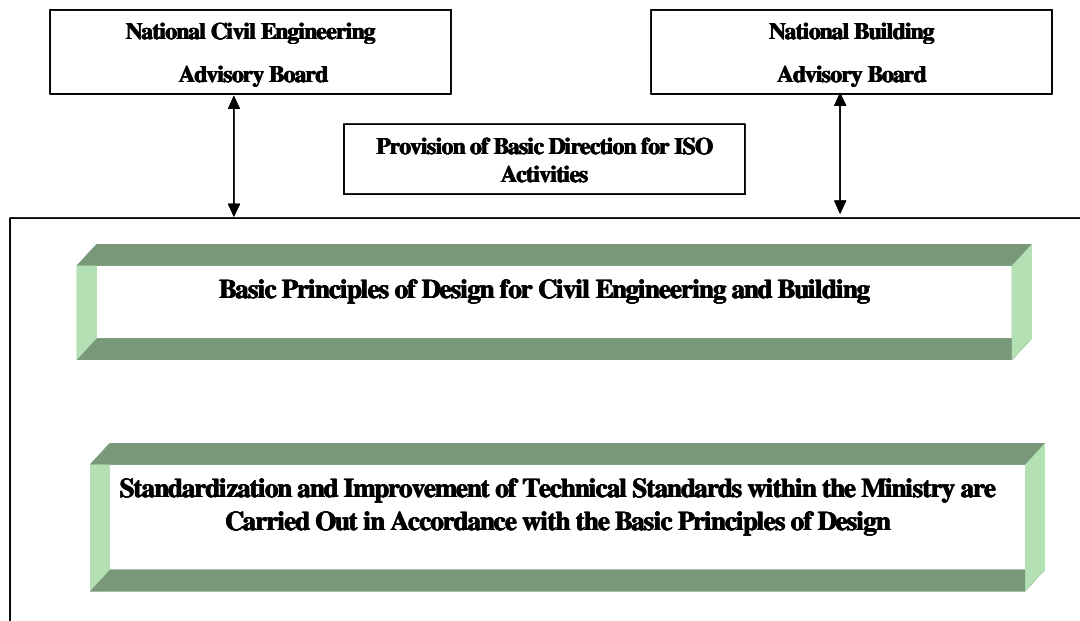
National Civil Engineering Advisory Board

National Building Advisory Board

Provision of Basic Direction for ISO Activities

Basic Principles of Design for Civil Engineering and Building

Standardization and Improvement of Technical Standards within the Ministry are Carried Out in Accordance with the Basic Principles of Design